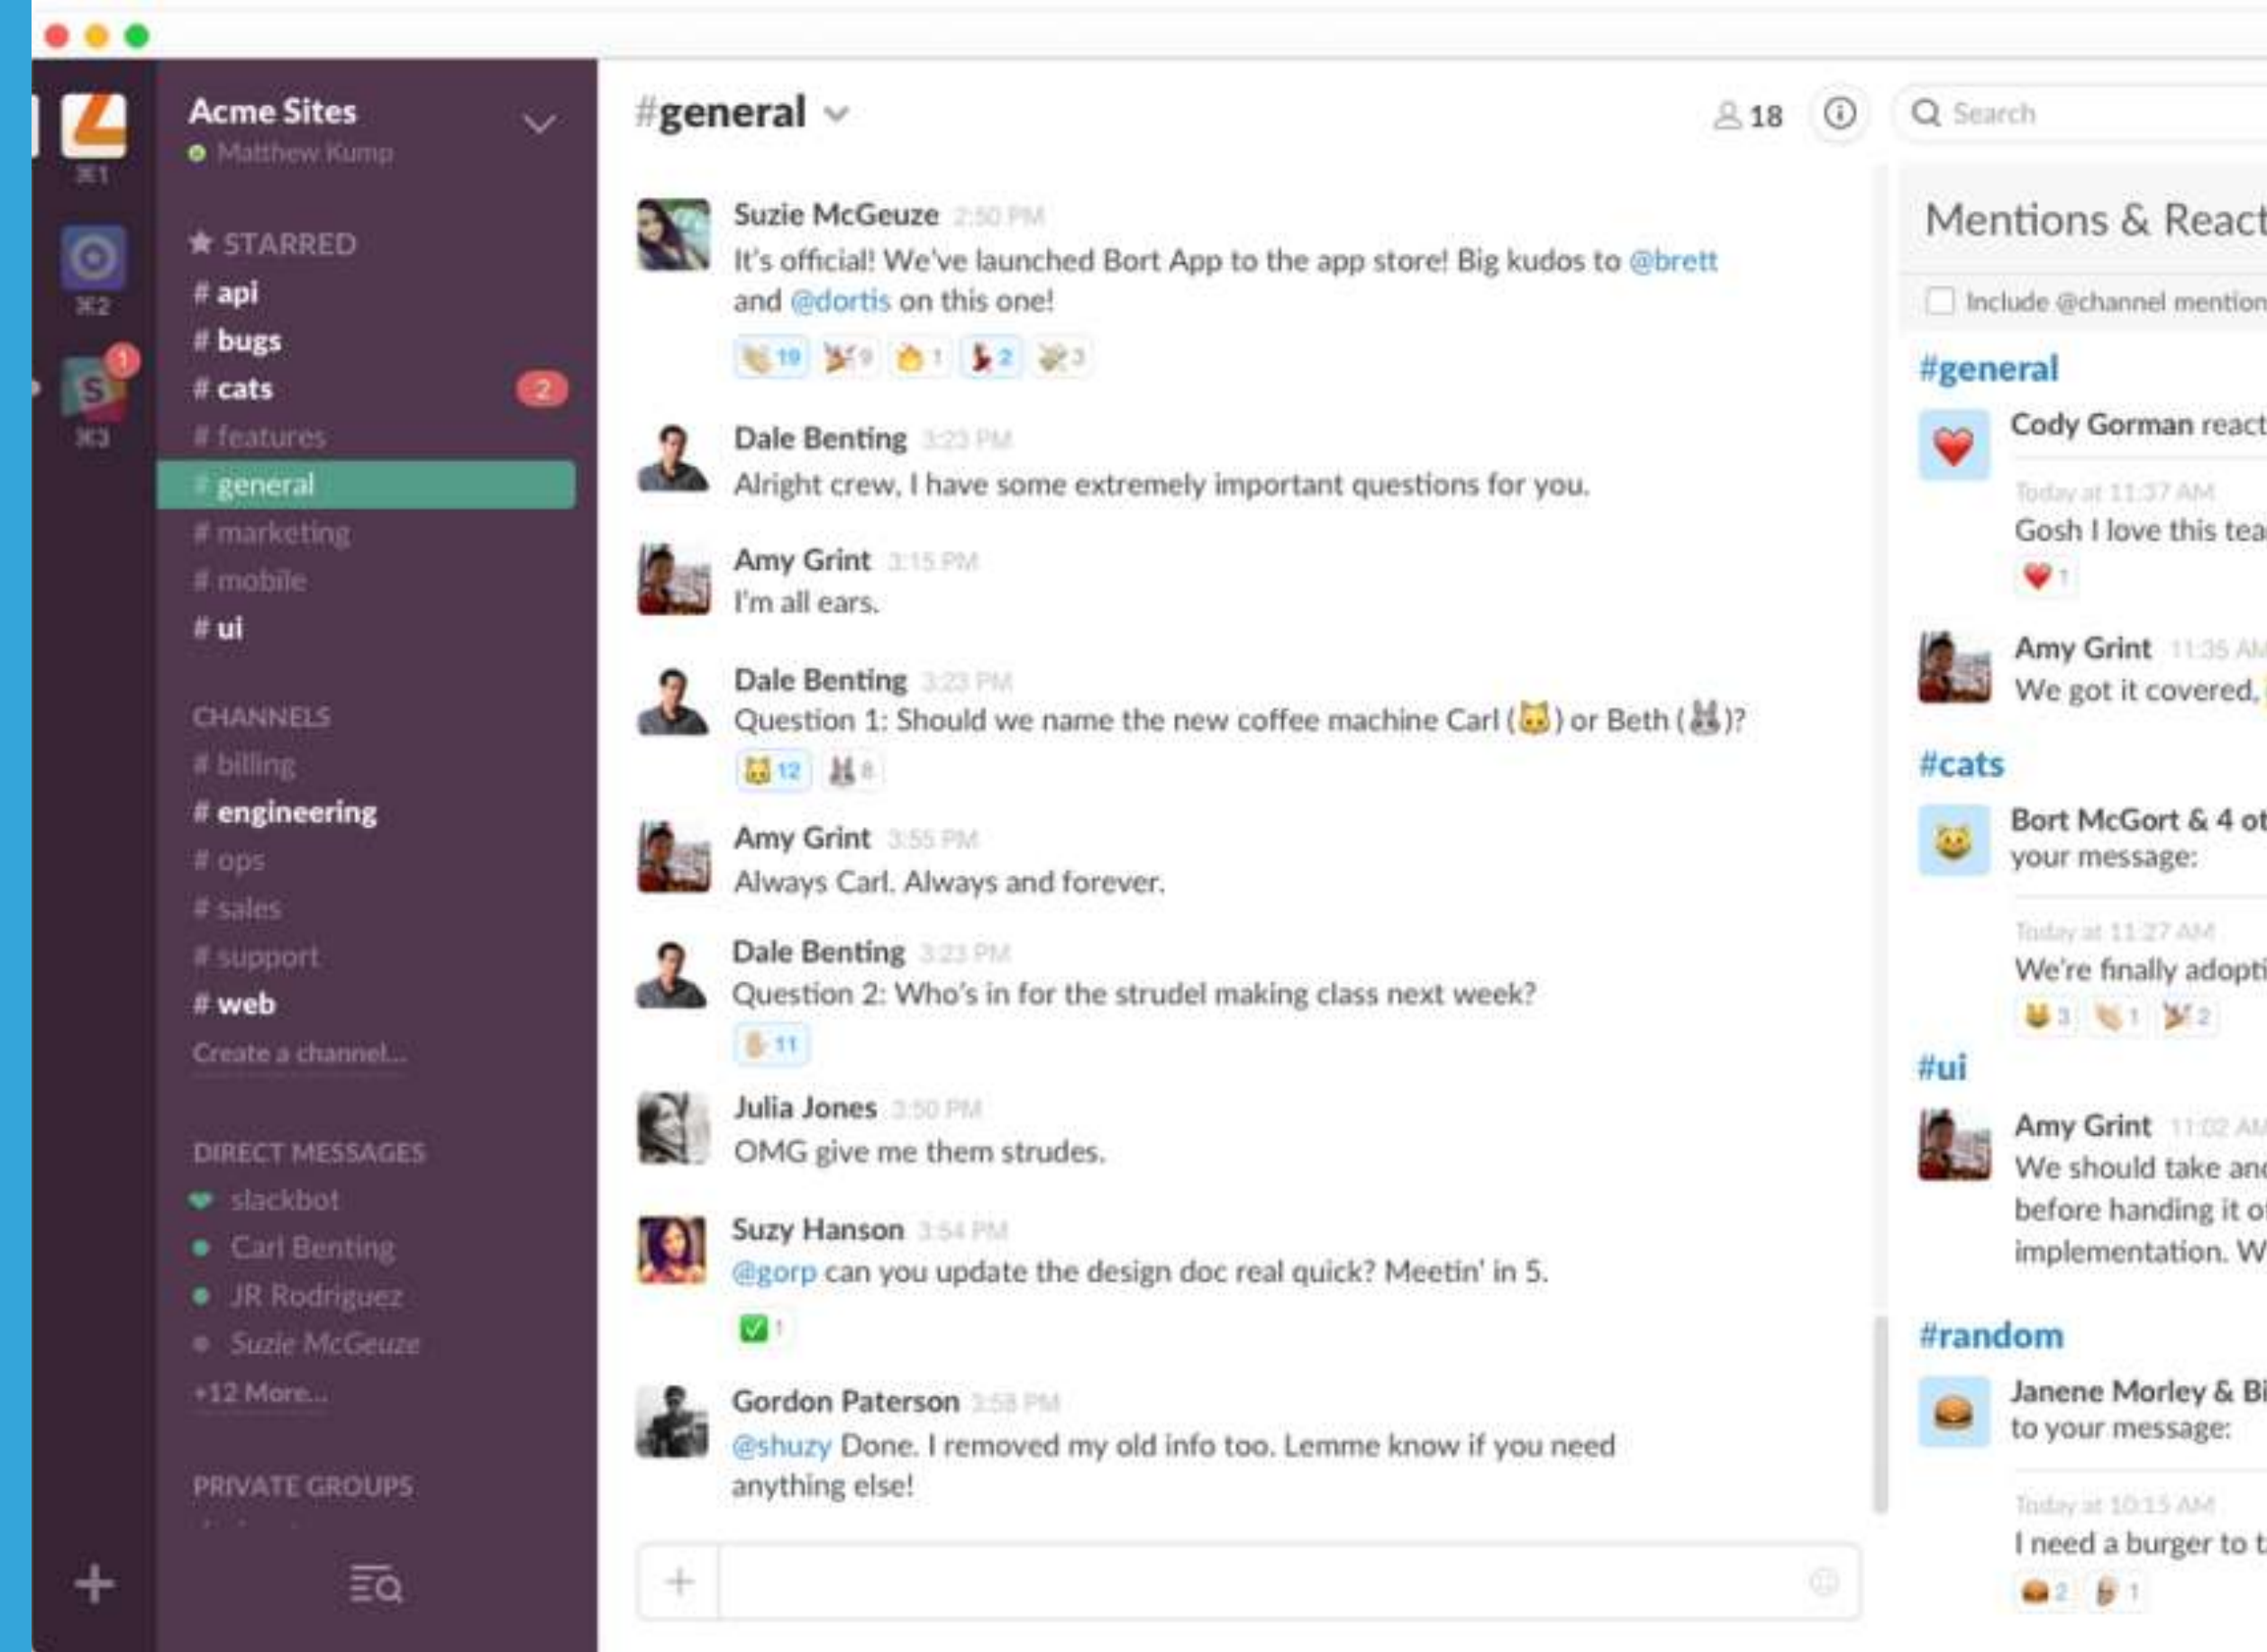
⌘1
⌘2
1
⌘3

Acme Sites
Matthew Kump

STARRED
# api
# bugs
# cats 2
# features
# general
# marketing
# mobile
# ui

CHANNELS
# billing
# engineering
# ops
# sales
# support
# web
Create a channel...

DIRECT MESSAGES
slackbot
Carl Benting
JR Rodriguez
Suzie McGeuze
+12 More...

PRIVATE GROUPS

#general
18
Search

Suzie McGeuze 2:50 PM
It's official! We've launched Bort App to the app store! Big kudos to @brett and @dortis on this one!
19 9 1 2 3

Dale Benting 3:23 PM
Alright crew, I have some extremely important questions for you.

Amy Grint 3:15 PM
I'm all ears.

Dale Benting 3:23 PM
Question 1: Should we name the new coffee machine Carl ( ) or Beth ( )?
12 8

Amy Grint 3:55 PM
Always Carl. Always and forever.

Dale Benting 3:23 PM
Question 2: Who's in for the strudel making class next week?
11

Julia Jones 3:50 PM
OMG give me them strudes.

Suzy Hanson 3:54 PM
@gorp can you update the design doc real quick? Meetin' in 5.
1

Gordon Paterson 3:58 PM
@shuzy Done. I removed my old info too. Lemme know if you need anything else!

Mentions & React
Include @channel mention
#general
Cody Gorman react
Today at 11:37 AM
Gosh I love this tea
1
Amy Grint 11:35 AM
We got it covered,
#cats
Bort McGort & 4 ot
your message:
Today at 11:27 AM
We're finally adopti
3 1 2
#ui
Amy Grint 11:02 AM
We should take and
before handing it o
implementation. W
#random
Janene Morley & Bi
to your message:
Today at 10:15 AM
I need a burger to t
2 1